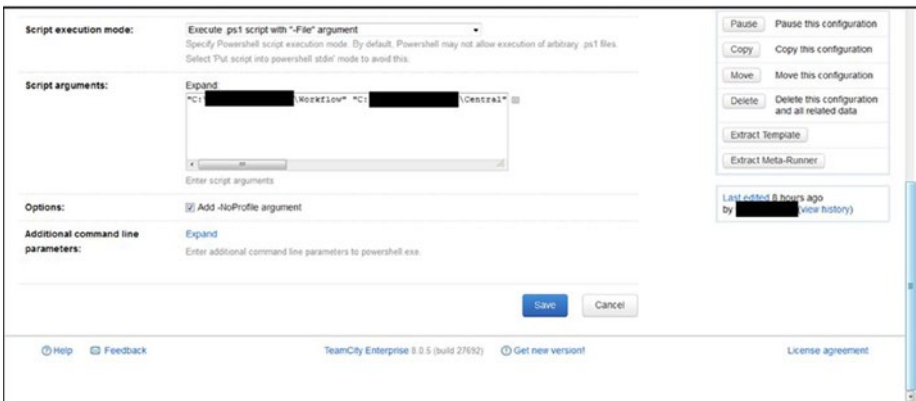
Script execution mode:

Execute .ps1 script with "-File" argument

Specify Powershell script execution mode. By default, Powershell may not allow execution of arbitrary .ps1 files. Select 'Put script into powershell stdin' mode to avoid this.

Script arguments:

Expand

"C:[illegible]\Workflow" "C:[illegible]\Central"

Enter script arguments

Options:

Add -NoProfile argument

Additional command line parameters:

Expand

Enter additional command line parameters to powershell.exe.

Save Cancel

Pause Pause this configuration

Copy Copy this configuration

Move Move this configuration

Delete Delete this configuration and all related data

Extract Template

Extract Meta-Runner

Last edited 8 hours ago by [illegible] (view history)

Help Feedback

TeamCity Enterprise 8.0.5 (build 27692) Get new version!

License agreement